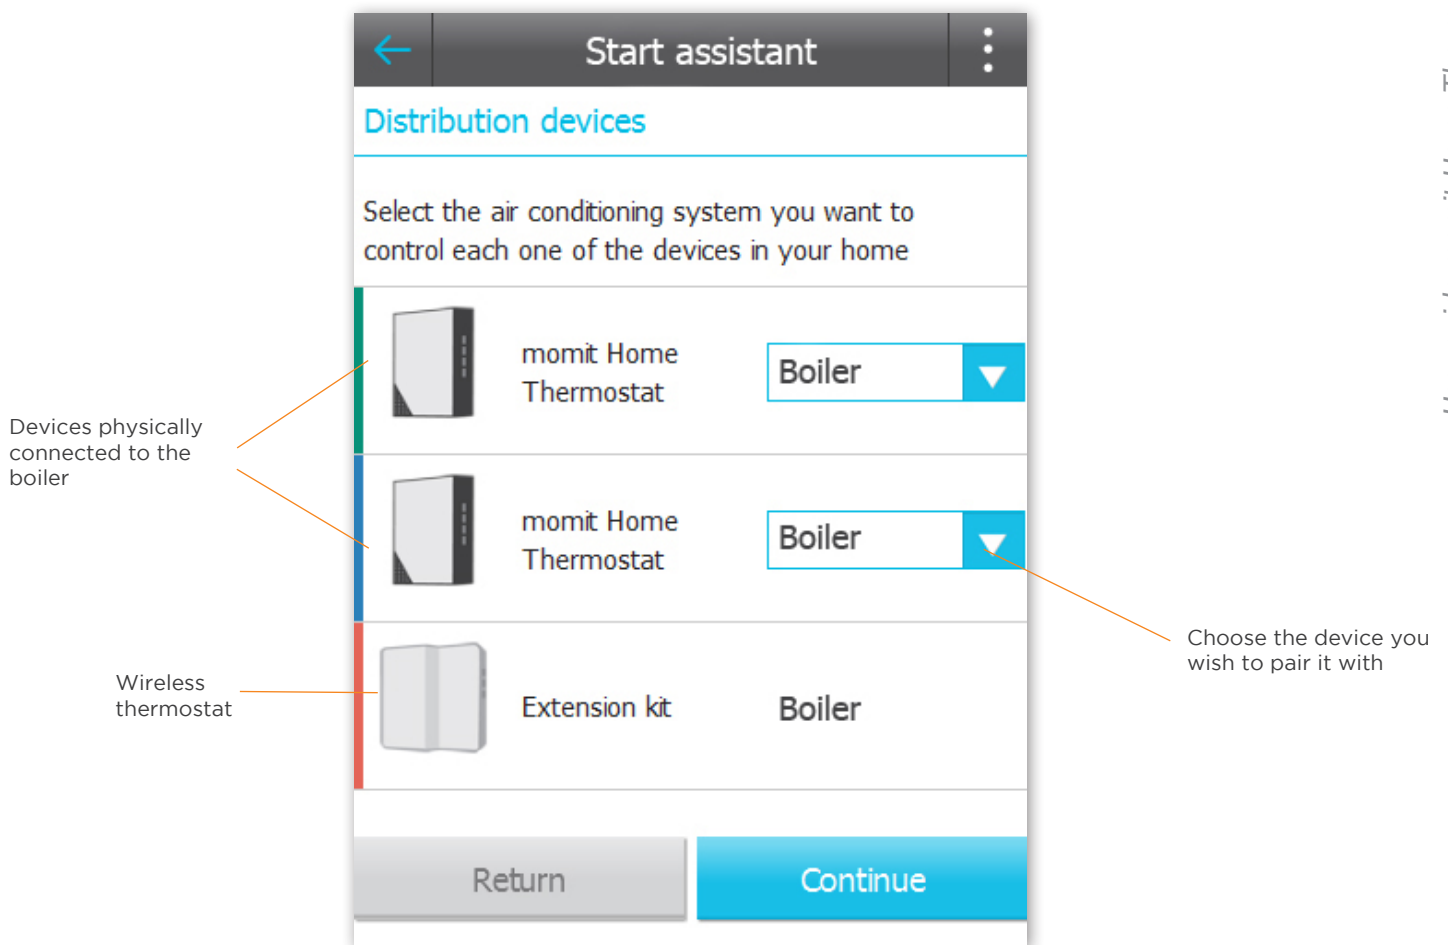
Start assistant

Distribution devices

Select the air conditioning system you want to control each one of the devices in your home

Devices physically connected to the boiler

momit Home Thermostat

Boiler

momit Home Thermostat

Boiler

Choose the device you wish to pair it with

Wireless thermostat

Extension kit

Boiler

Return

Continue